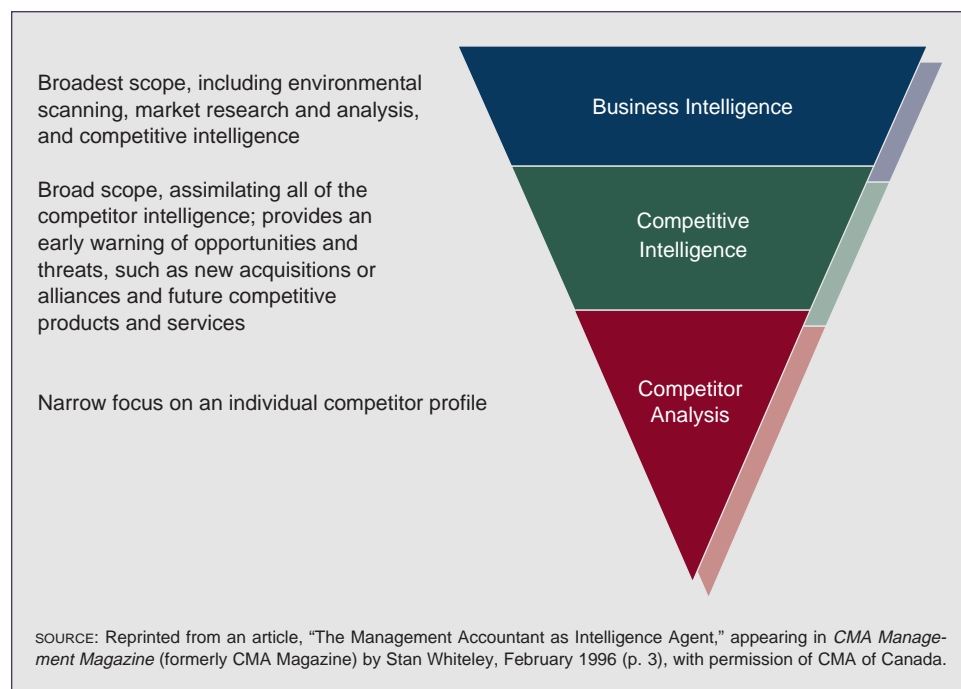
Broadest scope, including environmental scanning, market research and analysis, and competitive intelligence

Business Intelligence

Broad scope, assimilating all of the competitor intelligence; provides an early warning of opportunities and threats, such as new acquisitions or alliances and future competitive products and services

Competitive Intelligence

Narrow focus on an individual competitor profile

Competitor Analysis

SOURCE: Reprinted from an article, "The Management Accountant as Intelligence Agent," appearing in *CMA Management Magazine* (formerly CMA Magazine) by Stan Whiteley, February 1996 (p. 3), with permission of CMA of Canada.